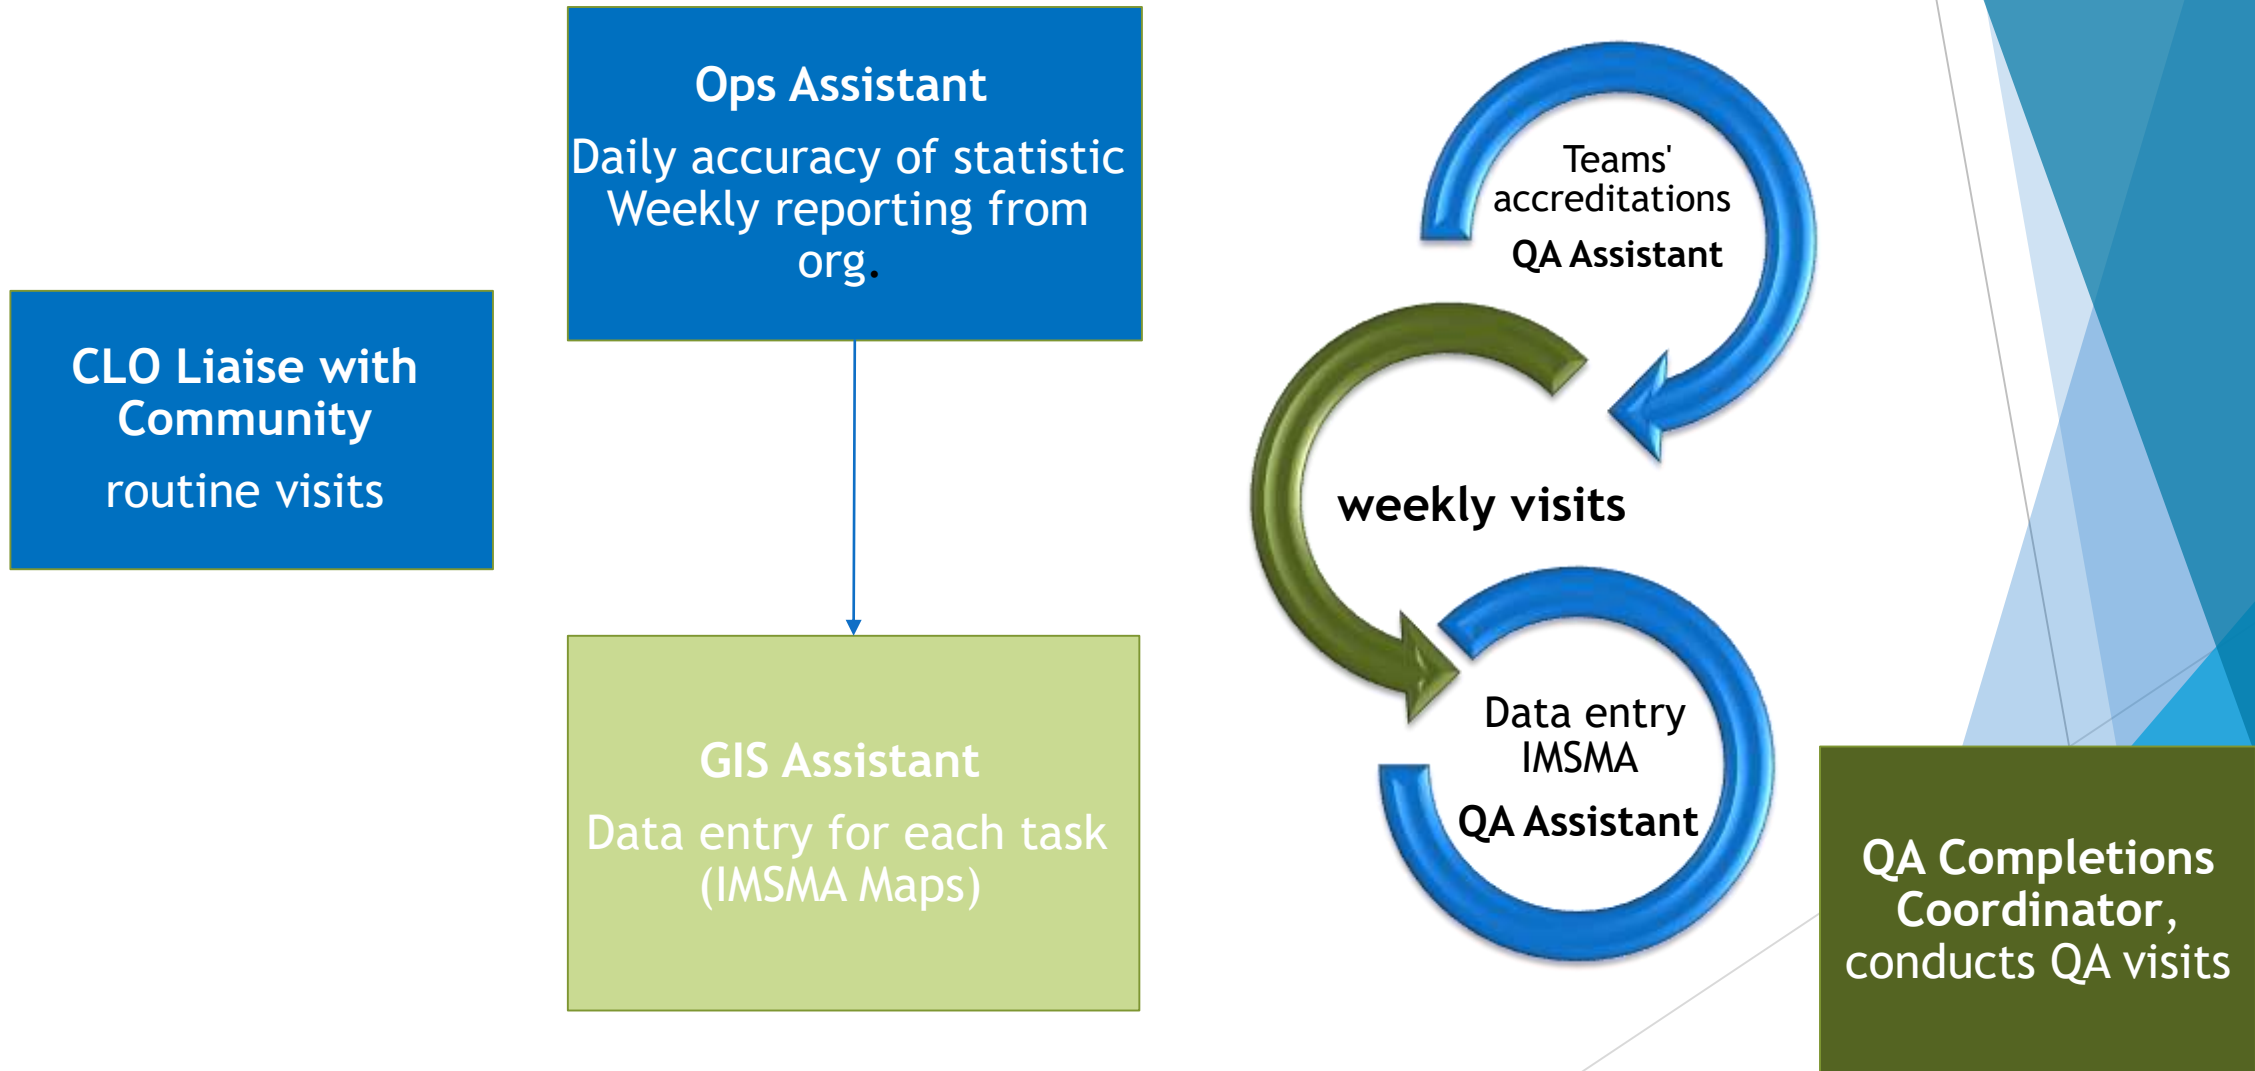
Ops Assistant

Daily accuracy of statistic Weekly reporting from org.

CLO Liaise with Community

routine visits

GIS Assistant

Data entry for each task (IMSMA Maps)

Teams' accreditations

QA Assistant

weekly visits

Data entry IMSMA

QA Assistant

QA Completions Coordinator, conducts QA visits